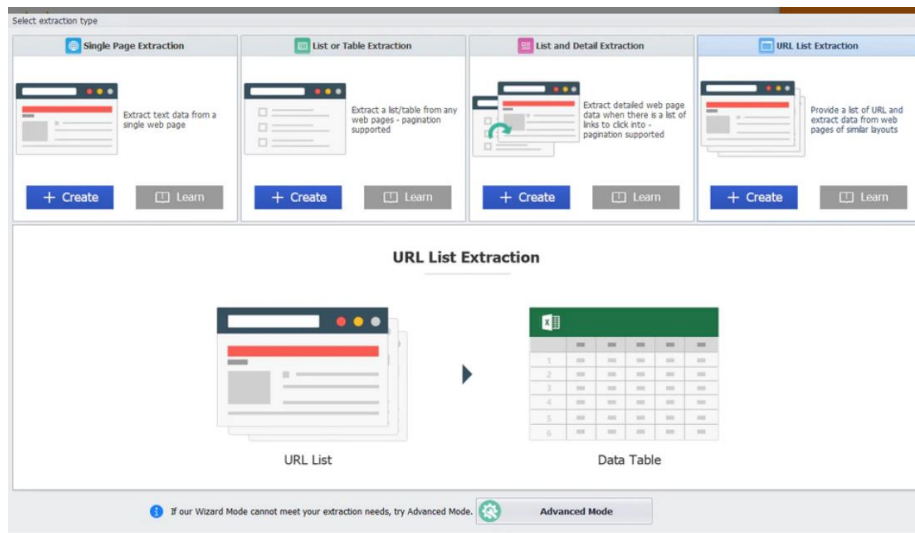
Select extraction type

Single Page Extraction

Extract text data from a single web page

+ Create

Learn

List or Table Extraction

Extract a list/table from any web pages - pagination supported

+ Create

Learn

List and Detail Extraction

Extract detailed web page data when there is a list of links to click into - pagination supported

+ Create

Learn

URL List Extraction

Provide a list of URL and extract data from web pages of similar layouts

+ Create

Learn

URL List Extraction

URL List

| 1 |
|---|
| 2 |
| 3 |
| 4 |
| 5 |
| 6 |

Data Table

If our Wizard Mode cannot meet your extraction needs, try Advanced Mode.

Advanced Mode